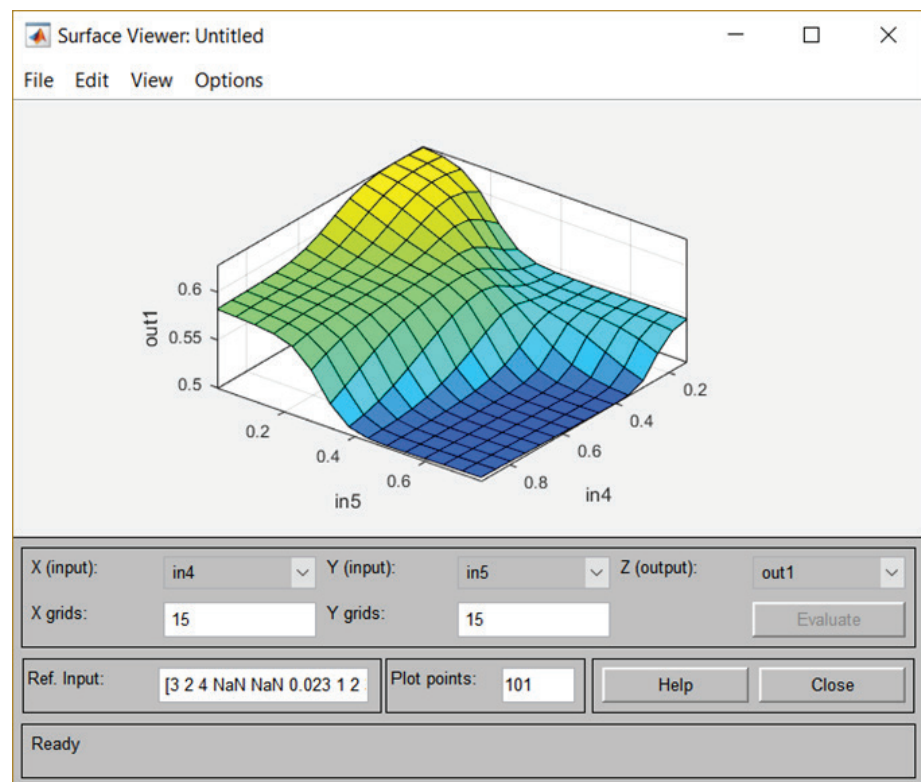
Surface Viewer: Untitled

File Edit View Options

0.6
0.55
0.5
out1

0.2
0.4
0.6
in5

0.2
0.4
0.6
0.8
in4

X (input): in4
Y (input): in5
Z (output): out1
X grids: 15
Y grids: 15
Evaluate

Ref. Input: [3 2 4 NaN NaN 0.023 1 2
Plot points: 101
Help
Close

Ready